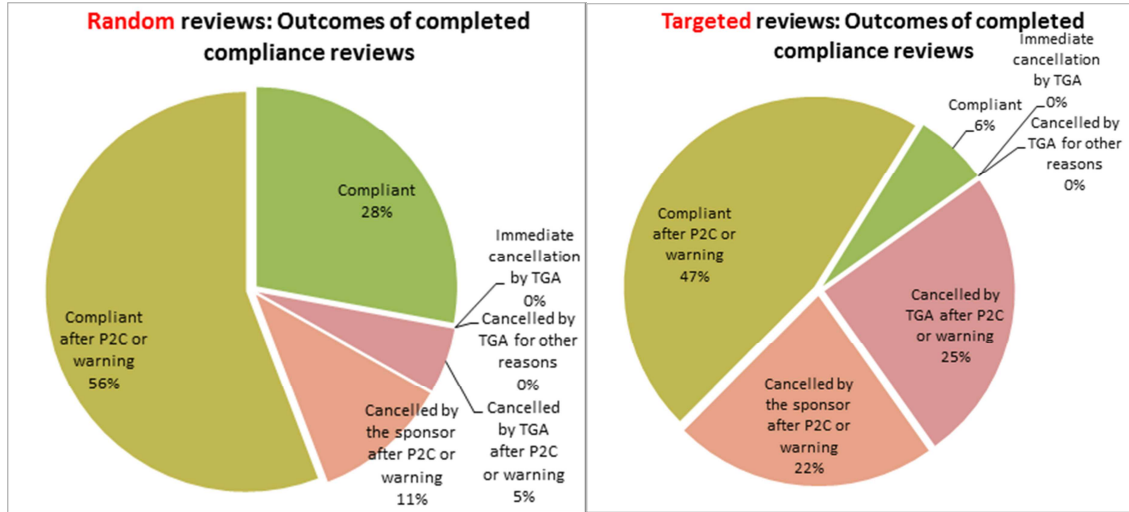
Random reviews: Outcomes of completed compliance reviews

Compliant 28%

Immediate cancellation by TGA 0%

Cancelled by TGA for other reasons 0%

Cancelled by TGA after P2C or warning 5%

Cancelled by the sponsor after P2C or warning 11%

Compliant after P2C or warning 56%

Targeted reviews: Outcomes of completed compliance reviews

Immediate cancellation by TGA 0%

Compliant 6%

Cancelled by TGA for other reasons 0%

Compliant after P2C or warning 47%

Cancelled by TGA after P2C or warning 25%

Cancelled by the sponsor after P2C or warning 22%